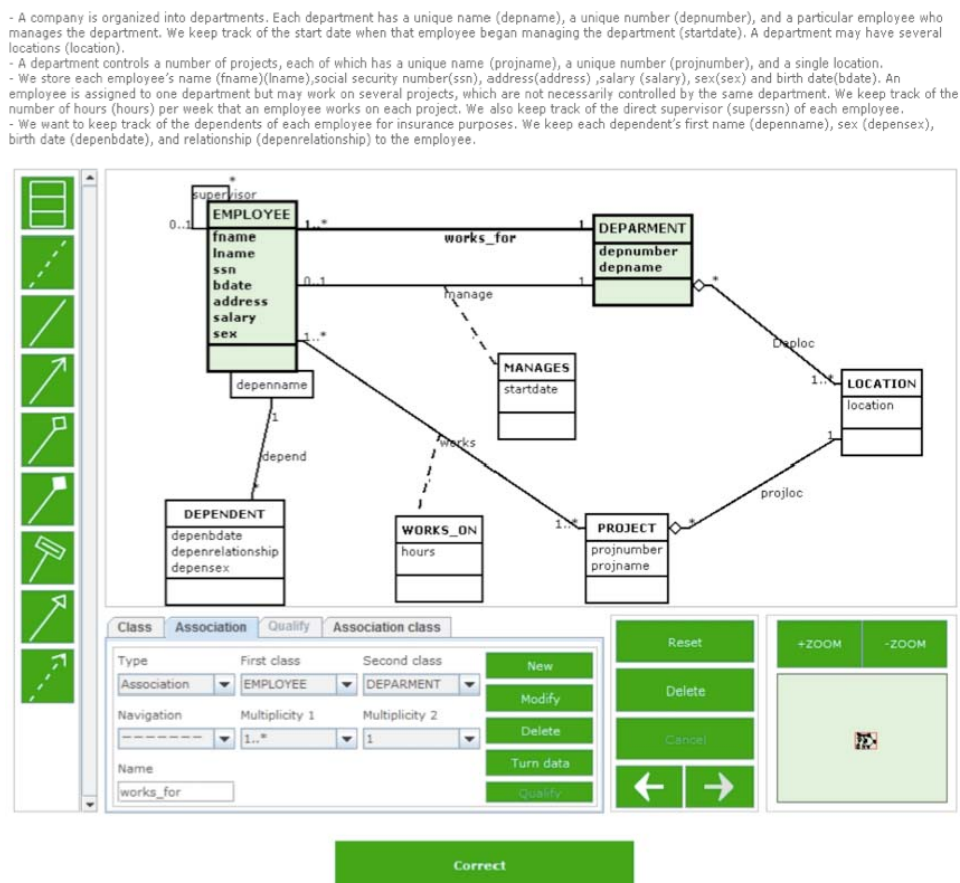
- A company is organized into departments. Each department has a unique name (depname), a unique number (depnumber), and a particular employee who manages the department. We keep track of the start date when that employee began managing the department (startdate). A department may have several locations (location).
- A department controls a number of projects, each of which has a unique name (projname), a unique number (projnumber), and a single location.
- We store each employee's name (fname)(lname),social security number(ssn), address(address) ,salary (salary), sex(sex) and birth date(bdate). An employee is assigned to one department but may work on several projects, which are not necessarily controlled by the same department. We keep track of the number of hours (hours) per week that an employee works on each project. We also keep track of the direct supervisor (superssn) of each employee.
- We want to keep track of the dependents of each employee for insurance purposes. We keep each dependent's first name (depenname), sex (depensex), birth date (depenbdate), and relationship (depenrelationship) to the employee.

supervisor
*
0..1
EMPLOYEE
fname
lname
ssn
bdate
address
salary
sex
1..*
works_for
1
DEPARMENT
depnumber
depname
0..1
manage
1
*
MANAGES
startdate
1..*
Deploc
1..*
LOCATION
location
1
depenname
1
depend
*
works
DEPENDENT
depenbdate
depenrelationship
depensex
WORKS_ON
hours
1..*
PROJECT
projnumber
projname
*
projloc

Class
Association
Qualify
Association class
Type
Association
First class
EMPLOYEE
Second class
DEPARMENT
Navigation
--------
Multiplicity 1
1..*
Multiplicity 2
1
Name
works_for
New
Modify
Delete
Turn data
Qualify
Reset
Delete
Cancel
+ZOOM
-ZOOM
Correct